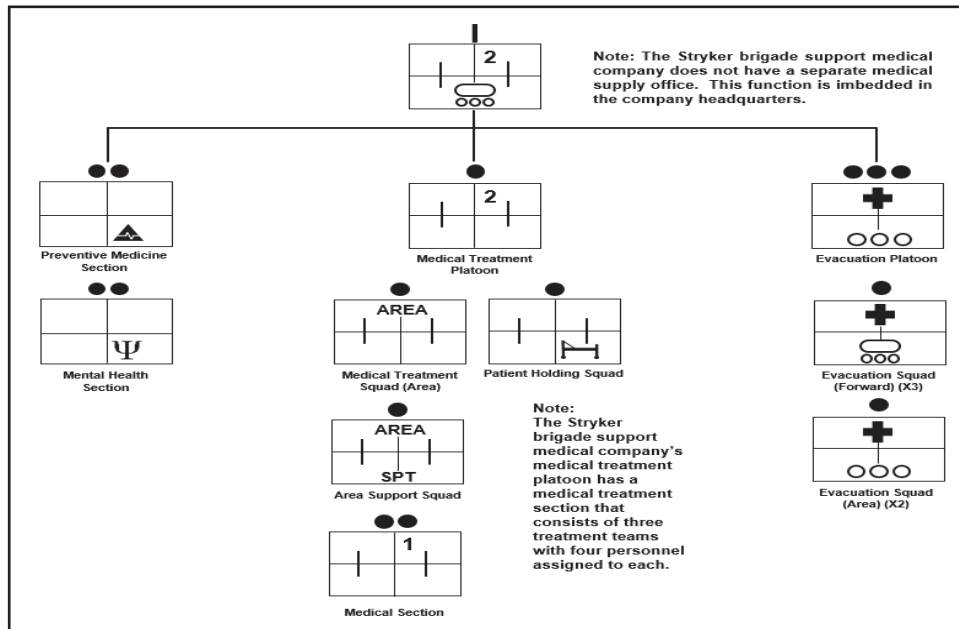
2

Note: The Stryker brigade support medical company does not have a separate medical supply office. This function is imbedded in the company headquarters.

Preventive Medicine Section

2

Medical Treatment Platoon

Evacuation Platoon

Ψ

Mental Health Section

AREA

Medical Treatment Squad (Area)

Patient Holding Squad

Evacuation Squad (Forward) (X3)

AREA

SPT

Area Support Squad

Note: The Stryker brigade support medical company's medical treatment platoon has a medical treatment section that consists of three treatment teams with four personnel assigned to each.

Evacuation Squad (Area) (X2)

1

Medical Section